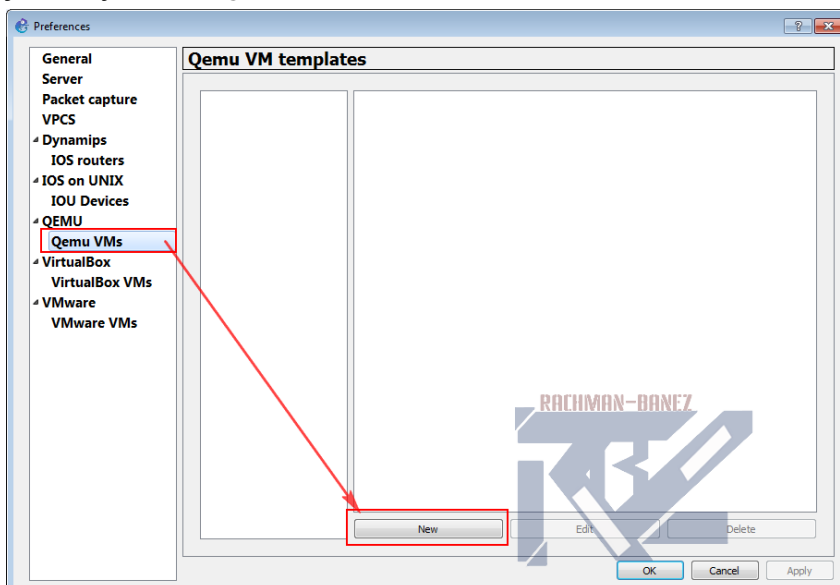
Preferences

?

General
Server
Packet capture
VPCS
Dynamips
IOS routers
IOS on UNIX
IOU Devices
QEMU
Qemu VMs
VirtualBox
VirtualBox VMs
VMware
VMware VMs

Qemu VM templates

RACHMAN-BANEZ

New
Edit
Delete

OK
Cancel
Apply